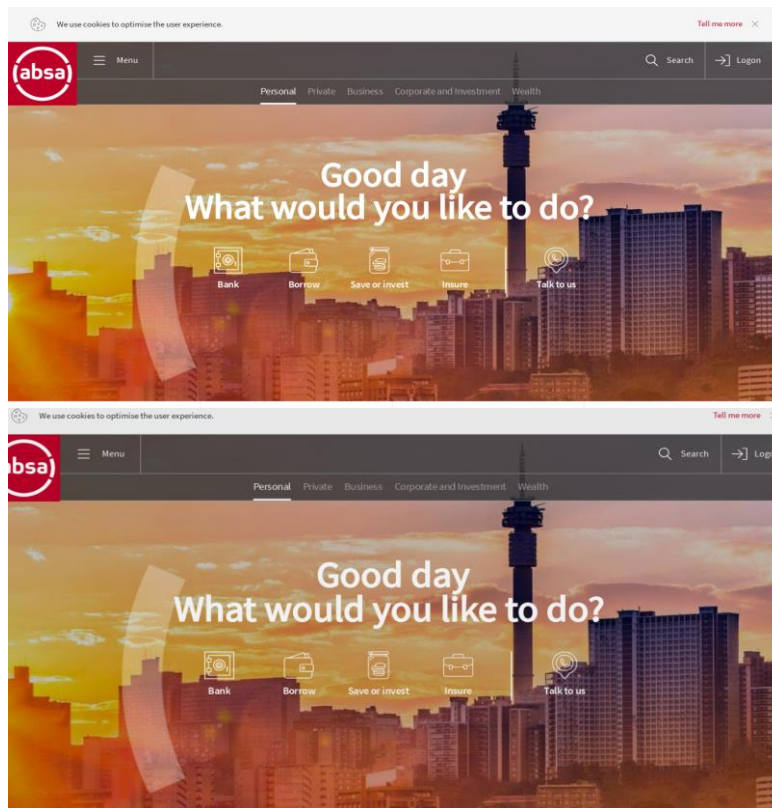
We use cookies to optimise the user experience.

Tell me more

absa

Menu

Search

Logon

Personal Private Business Corporate and Investment Wealth

Good day
What would you like to do?

Bank

Borrow

Save or invest

Insure

Talk to us

We use cookies to optimise the user experience.

Tell me more

absa

Menu

Search

Logon

Personal Private Business Corporate and Investment Wealth

Good day
What would you like to do?

Bank

Borrow

Save or invest

Insure

Talk to us